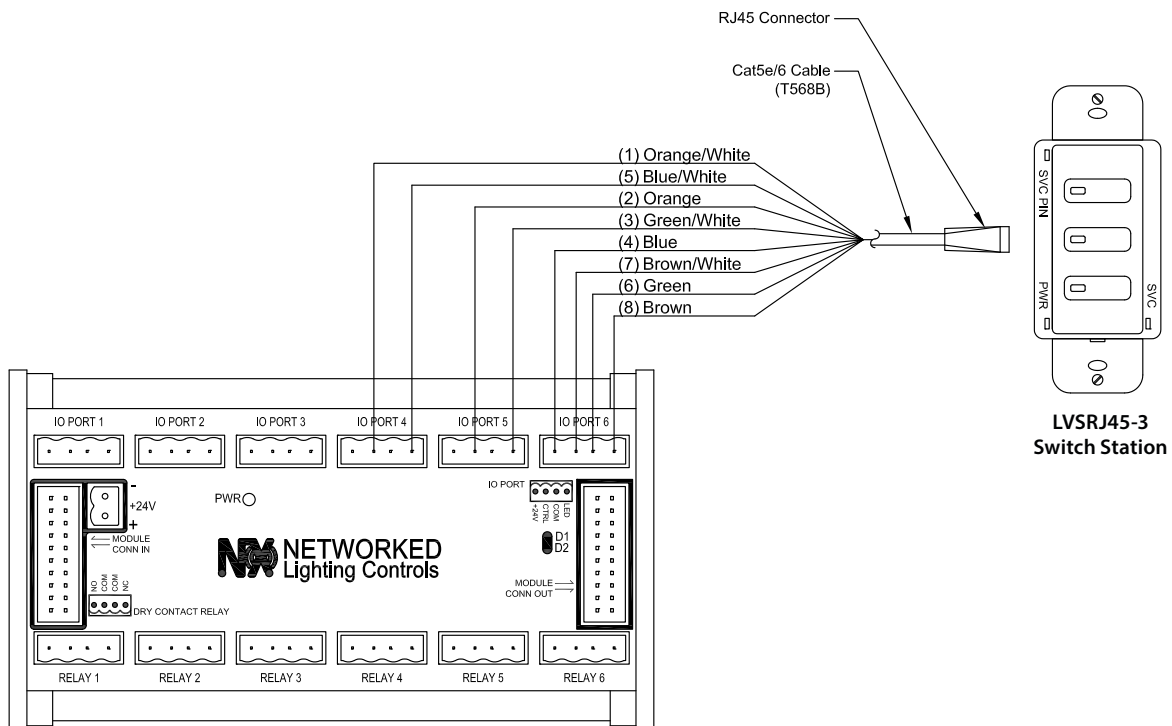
RJ45 Connector

Cat5e/6 Cable
(T568B)

(1) Orange/White
(5) Blue/White
(2) Orange
(3) Green/White
(4) Blue
(7) Brown/White
(6) Green
(8) Brown

SVC PIN
PWR
SVC

LVSRJ45-3
Switch Station

IO PORT 1
IO PORT 2
IO PORT 3
IO PORT 4
IO PORT 5
IO PORT 6

-
+24V
+
MODULE
CONN IN

PWR

NETWORKED
Lighting Controls

NO
COM
COM
NC
DRY CONTACT RELAY

IO PORT
+24V
CTRL
COM
LED

D1
D2

MODULE
CONN OUT

RELAY 1
RELAY 2
RELAY 3
RELAY 4
RELAY 5
RELAY 6